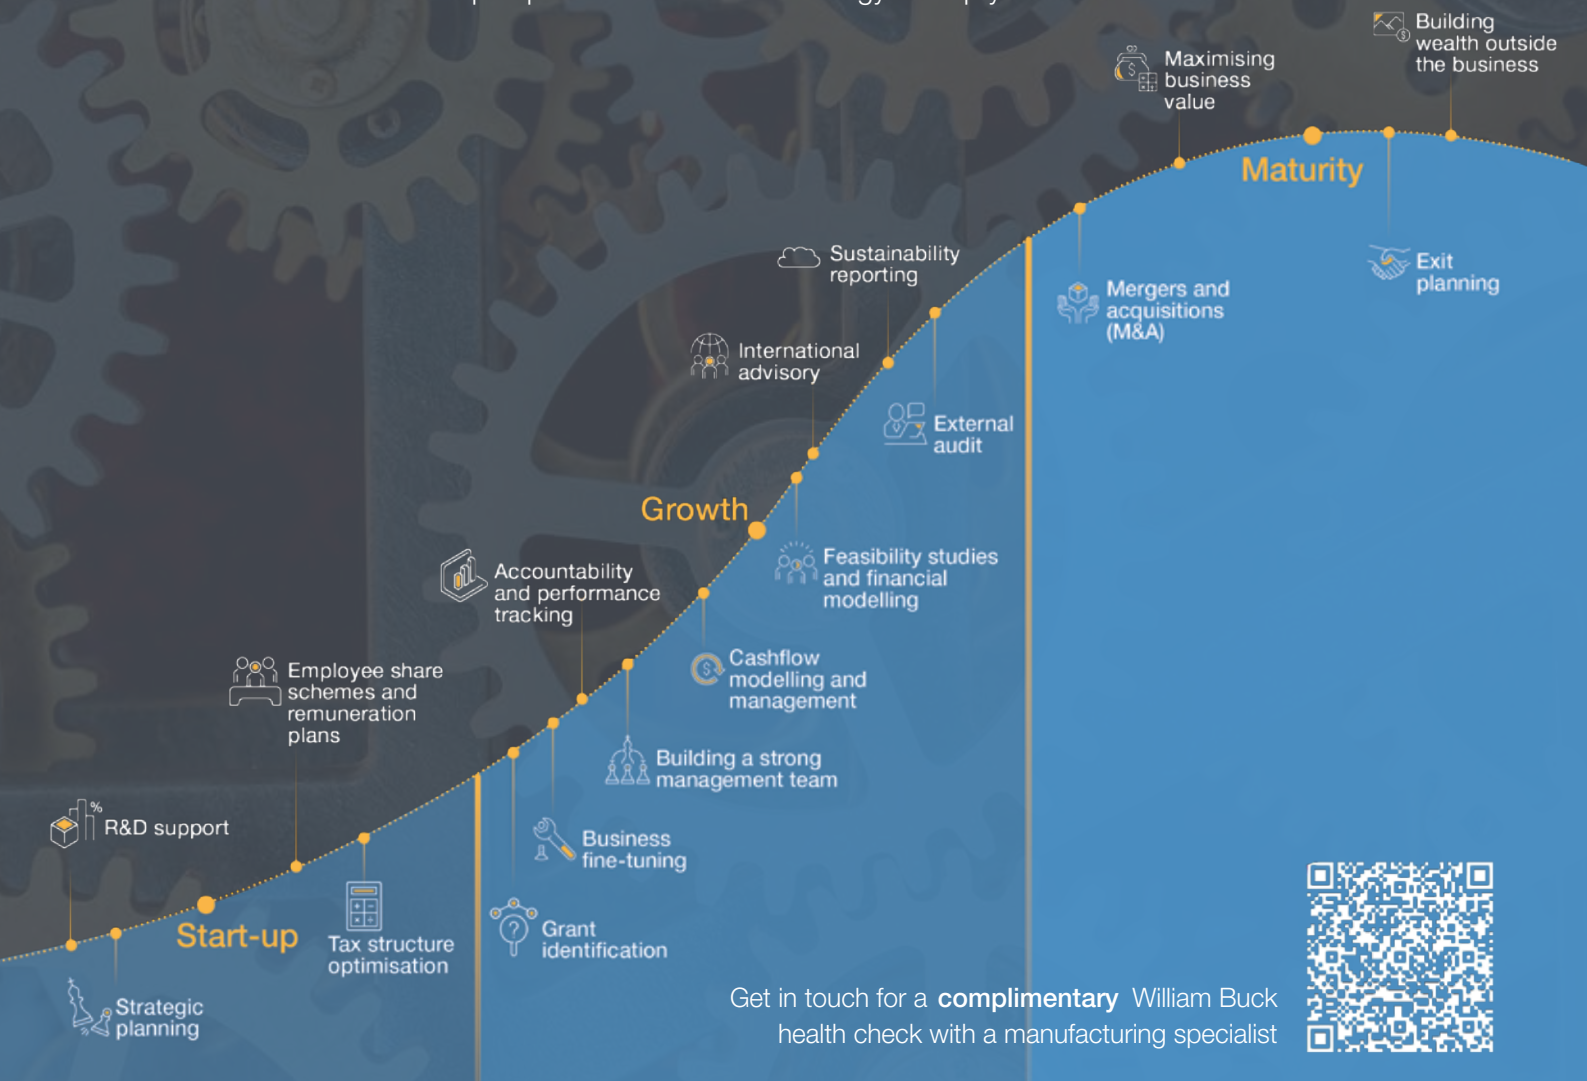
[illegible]

Building wealth outside the business

Maximising business value

Maturity

Exit planning

Mergers and acquisitions (M&A)

Sustainability reporting

International advisory

External audit

Growth

Feasibility studies and financial modelling

Accountability and performance tracking

Cashflow modelling and management

Employee share schemes and remuneration plans

Building a strong management team

R&D support

Business fine-tuning

Start-up

Tax structure optimisation

Grant identification

Strategic planning

Get in touch for a **complimentary** William Buck health check with a manufacturing specialist